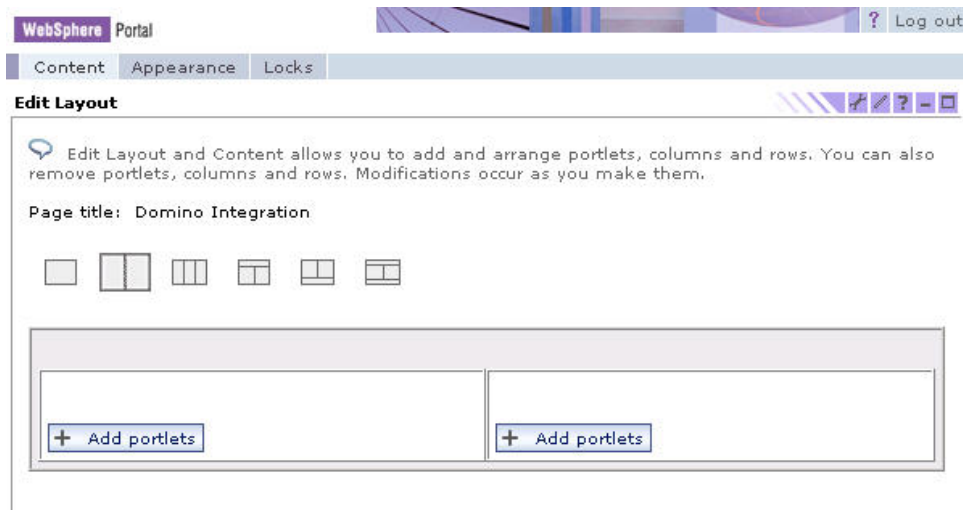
WebSphere Portal

? Log out

Content Appearance Locks

Edit Layout

? – □

Edit Layout and Content allows you to add and arrange portlets, columns and rows. You can also remove portlets, columns and rows. Modifications occur as you make them.

Page title: Domino Integration

+ Add portlets

+ Add portlets